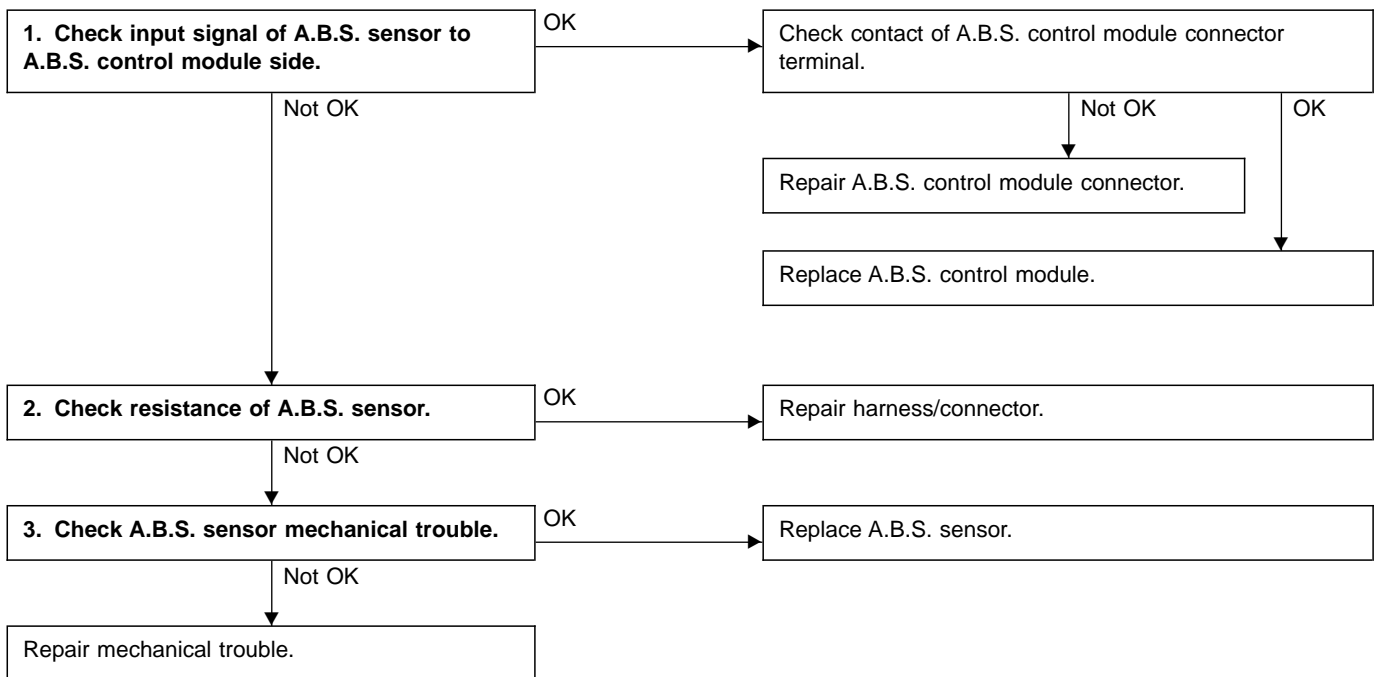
1. Check input signal of A.B.S. sensor to A.B.S. control module side.

OK

Check contact of A.B.S. control module connector terminal.

Not OK

OK

Repair A.B.S. control module connector.

Replace A.B.S. control module.

Not OK

2. Check resistance of A.B.S. sensor.

OK

Repair harness/connector.

Not OK

3. Check A.B.S. sensor mechanical trouble.

OK

Replace A.B.S. sensor.

Not OK

Repair mechanical trouble.